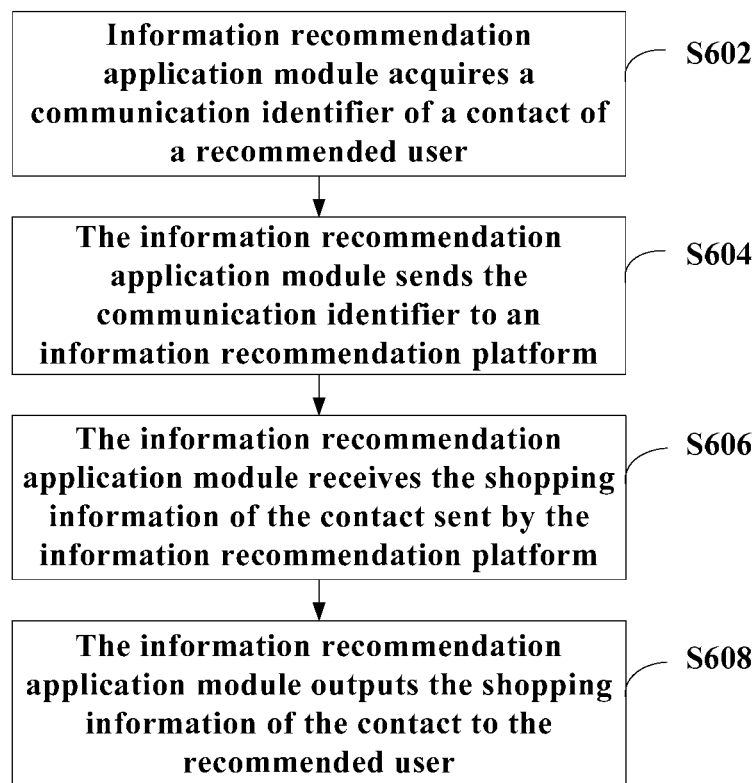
Information recommendation application module acquires a communication identifier of a contact of a recommended user

S602

The information recommendation application module sends the communication identifier to an information recommendation platform

S604

The information recommendation application module receives the shopping information of the contact sent by the information recommendation platform

S606

The information recommendation application module outputs the shopping information of the contact to the recommended user

S608